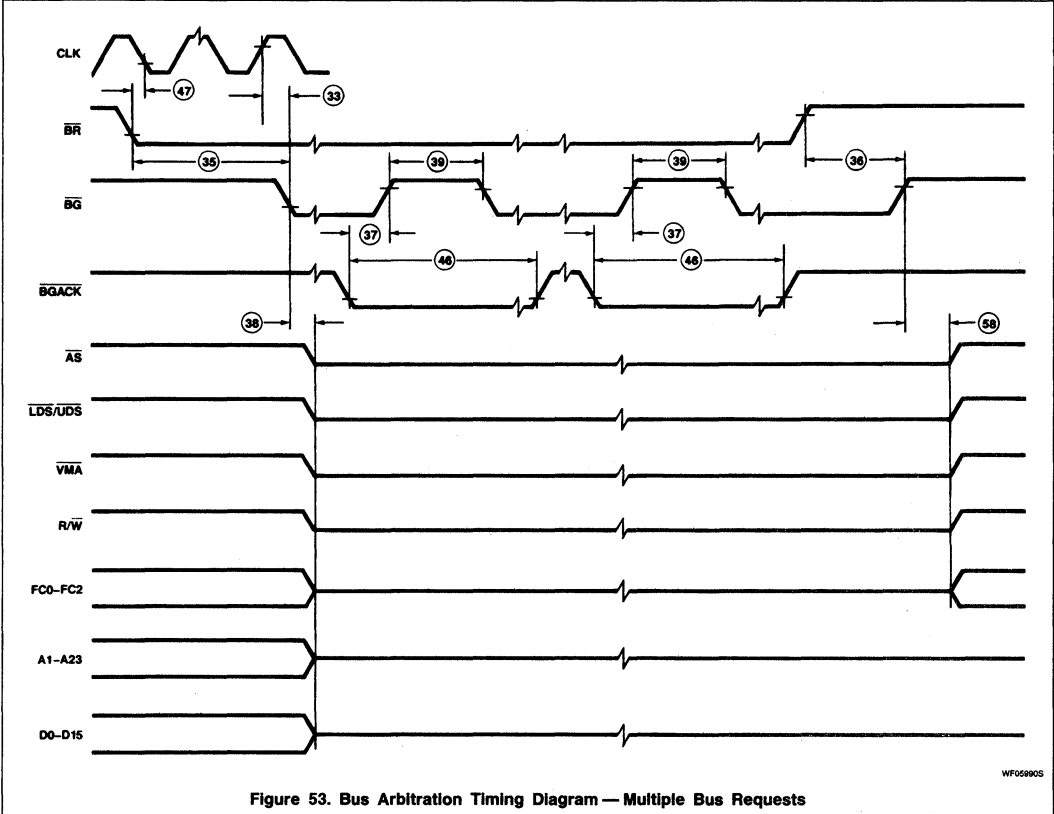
CLK

47

33

$\overline{BR}$

35

39

39

36

$\overline{BG}$

37

37

46

46

$\overline{BGACK}$

38

58

$\overline{AS}$

$\overline{LDS}/\overline{UDS}$

$\overline{VMA}$

$R/\overline{W}$

FC0–FC2

A1–A23

D0–D15

WF05990S

Figure 53. Bus Arbitration Timing Diagram — Multiple Bus Requests